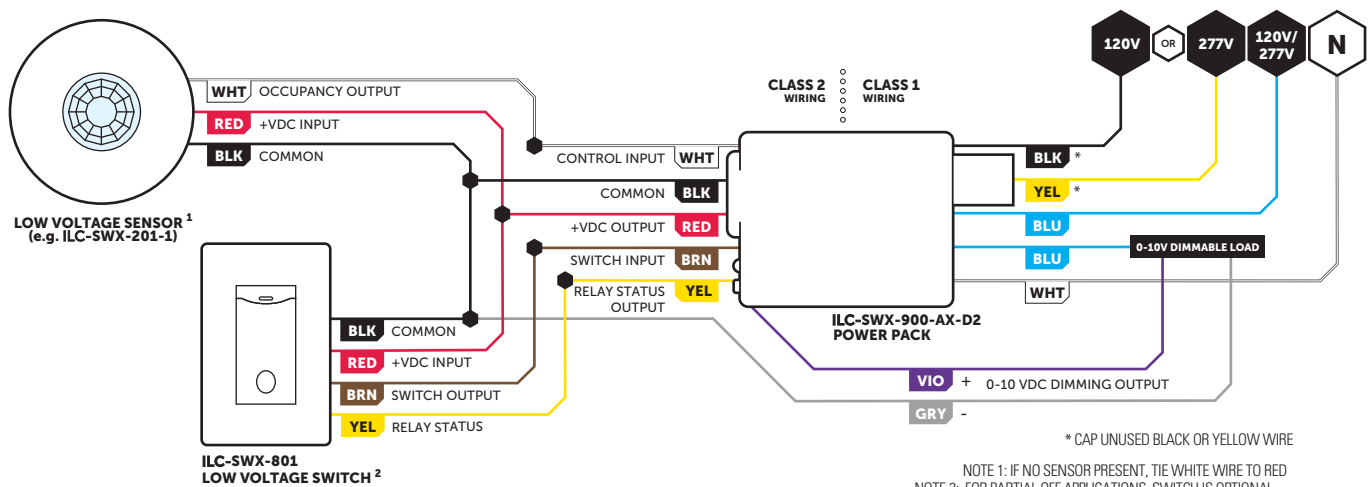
120V
OR
277V
120V/277V
N

WHT OCCUPANCY OUTPUT
RED +VDC INPUT
BLK COMMON

LOW VOLTAGE SENSOR $^1$
(e.g. ILC-SWX-201-1)

CLASS 2 WIRING
CLASS 1 WIRING

CONTROL INPUT WHT
COMMON BLK
+VDC OUTPUT RED
SWITCH INPUT BRN
RELAY STATUS OUTPUT YEL

BLK *
YEL *
BLU
BLU
0-10V DIMMABLE LOAD
WHT

ILC-SWX-900-AX-D2
POWER PACK

BLK COMMON
RED +VDC INPUT
BRN SWITCH OUTPUT
YEL RELAY STATUS

VIO + 0-10 VDC DIMMING OUTPUT
GRY -

* CAP UNUSED BLACK OR YELLOW WIRE

ILC-SWX-801
LOW VOLTAGE SWITCH $^2$

NOTE 1: IF NO SENSOR PRESENT, TIE WHITE WIRE TO RED
NOTE 2: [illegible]